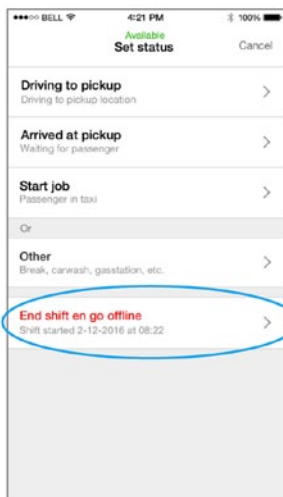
•••○○ BELL 4:21 PM 100%

Available
Set status
Cancel

Driving to pickup
Driving to pickup location

Arrived at pickup
Waiting for passenger

Start job
Passenger in taxi

Or

Other
Break, carwash, gasstation, etc.

End shift en go offline
Shift started 2-12-2016 at 08:22